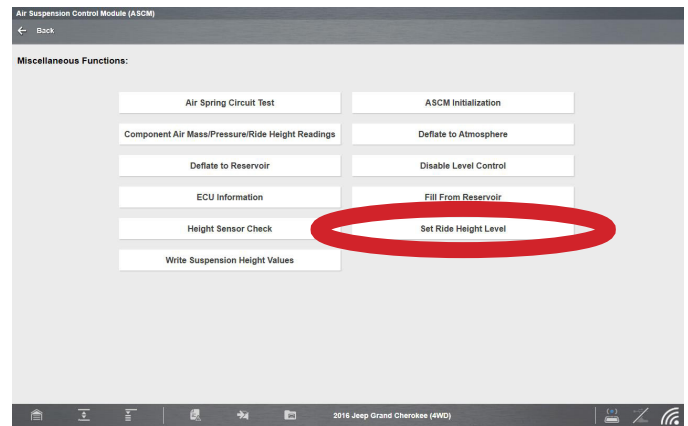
Air Suspension Control Module (ASCM)

Back

Miscellaneous Functions:

Air Spring Circuit Test

ASCM Initialization

Component Air Mass/Pressure/Ride Height Readings

Deflate to Atmosphere

Deflate to Reservoir

Disable Level Control

ECU Information

Fill From Reservoir

Height Sensor Check

Set Ride Height Level

Write Suspension Height Values

2016 Jeep Grand Cherokee (4WD)